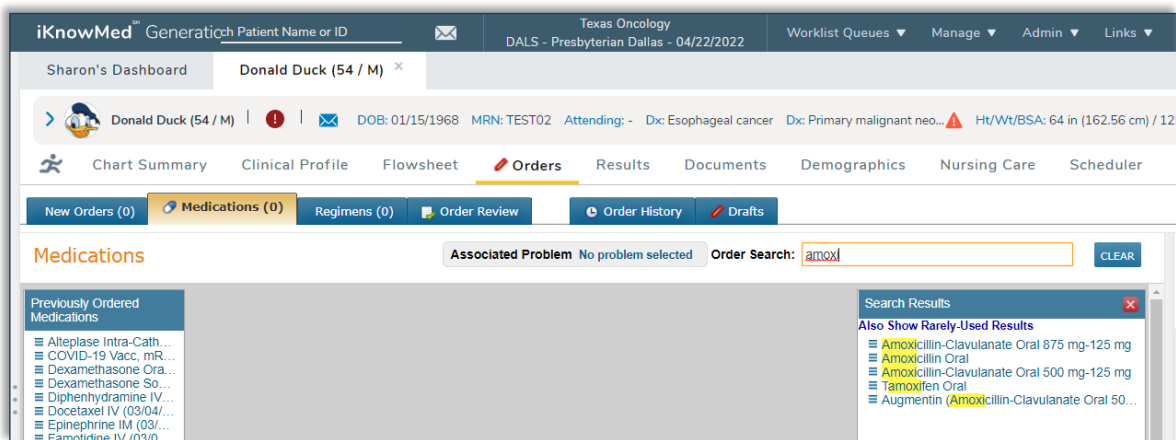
iKnowMed℠ Generatio ch Patient Name or ID

Texas Oncology
DALS - Presbyterian Dallas - 04/22/2022

Worklist Queues ▼ Manage ▼ Admin ▼ Links ▼

Sharon's Dashboard | Donald Duck (54 / M) ×

Donald Duck (54 / M) | DOB: 01/15/1968 MRN: TEST02 Attending: - Dx: Esophageal cancer Dx: Primary malignant neo... Ht/Wt/BSA: 64 in (162.56 cm) / 12

Chart Summary | Clinical Profile | Flowsheet | Orders | Results | Documents | Demographics | Nursing Care | Scheduler

New Orders (0) | Medications (0) | Regimens (0) | Order Review | Order History | Drafts

Medications

Associated Problem No problem selected

Order Search: amoxi

CLEAR

Previously Ordered Medications
Alteplase Intra-Cath...
COVID-19 Vacc, mR...
Dexamethasone Ora...
Dexamethasone So...
Diphenhydramine IV...
Docetaxel IV (03/04/...
Epinephrine IM (03/...
Famotidine IV (03/0...

Search Results
Also Show Rarely-Used Results
Amoxicillin-Clavulanate Oral 875 mg-125 mg
Amoxicillin Oral
Amoxicillin-Clavulanate Oral 500 mg-125 mg
Tamoxifen Oral
Augmentin (Amoxicillin-Clavulanate Oral 50...